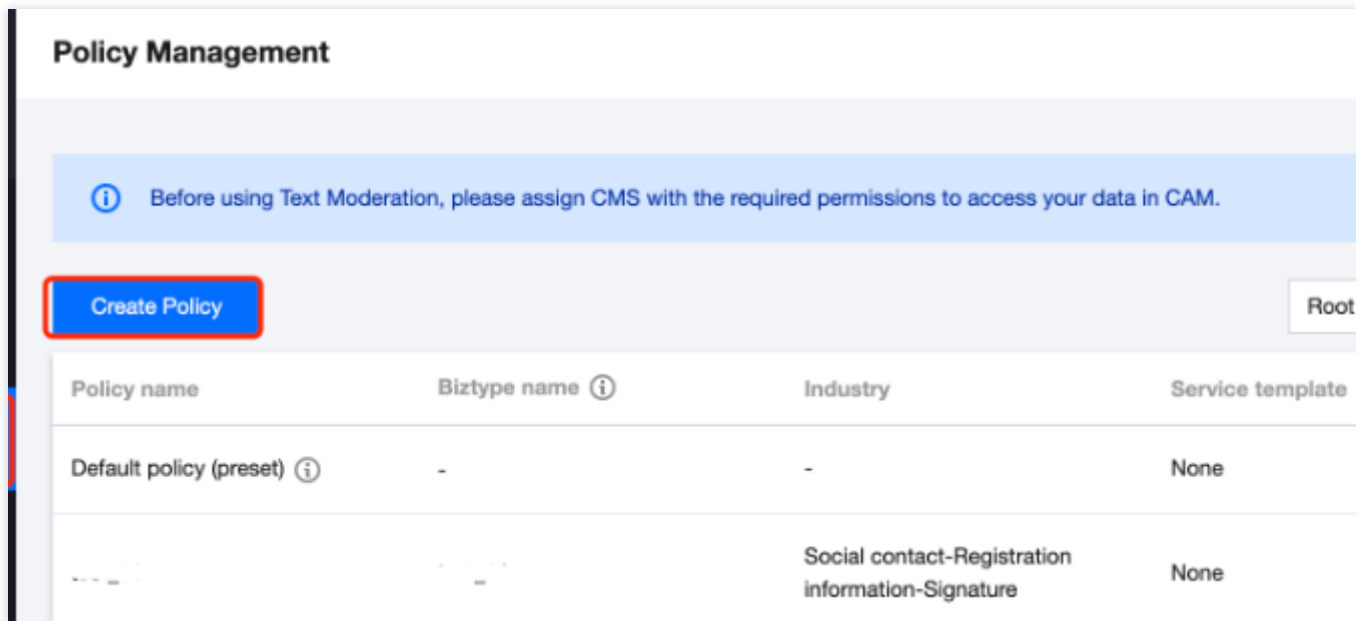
Policy Management

Before using Text Moderation, please assign CMS with the required permissions to access your data in CAM.

Create Policy

Root

| Policy name | Biztype name | Industry | Service template |
|---|---|---|---|
| Default policy (preset) | - | - | None |
| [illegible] | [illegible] | Social contact-Registration information-Signature | None |